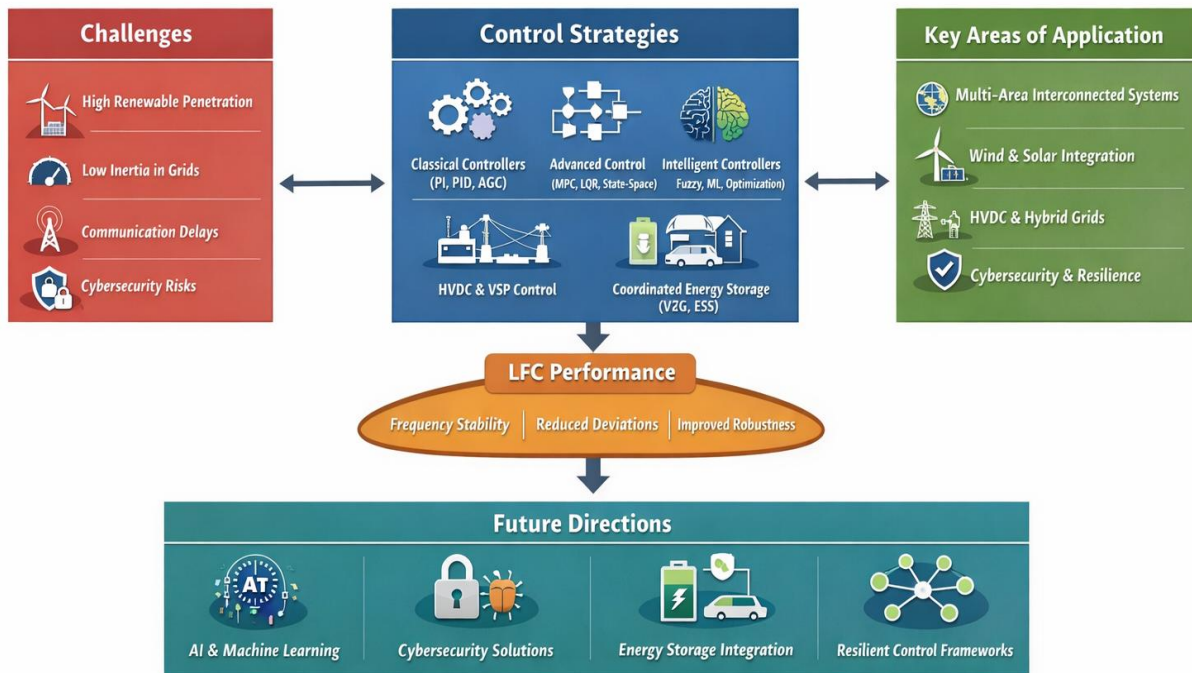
Challenges

High Renewable Penetration

Low Inertia in Grids

Communication Delays

Cybersecurity Risks

Control Strategies

Classical Controllers (PI, PID, AGC)

Advanced Control (MPC, LQR, State-Space)

Intelligent Controllers Fuzzy, ML, Optimization)

HVDC & VSP Control

Coordinated Energy Storage (V2G, ESS)

Key Areas of Application

Multi-Area Interconnected Systems

Wind & Solar Integration

HVDC & Hybrid Grids

Cybersecurity & Resilience

LFC Performance

Frequency Stability | Reduced Deviations | Improved Robustness

Future Directions

AT

AI & Machine Learning

Cybersecurity Solutions

Energy Storage Integration

Resilient Control Frameworks